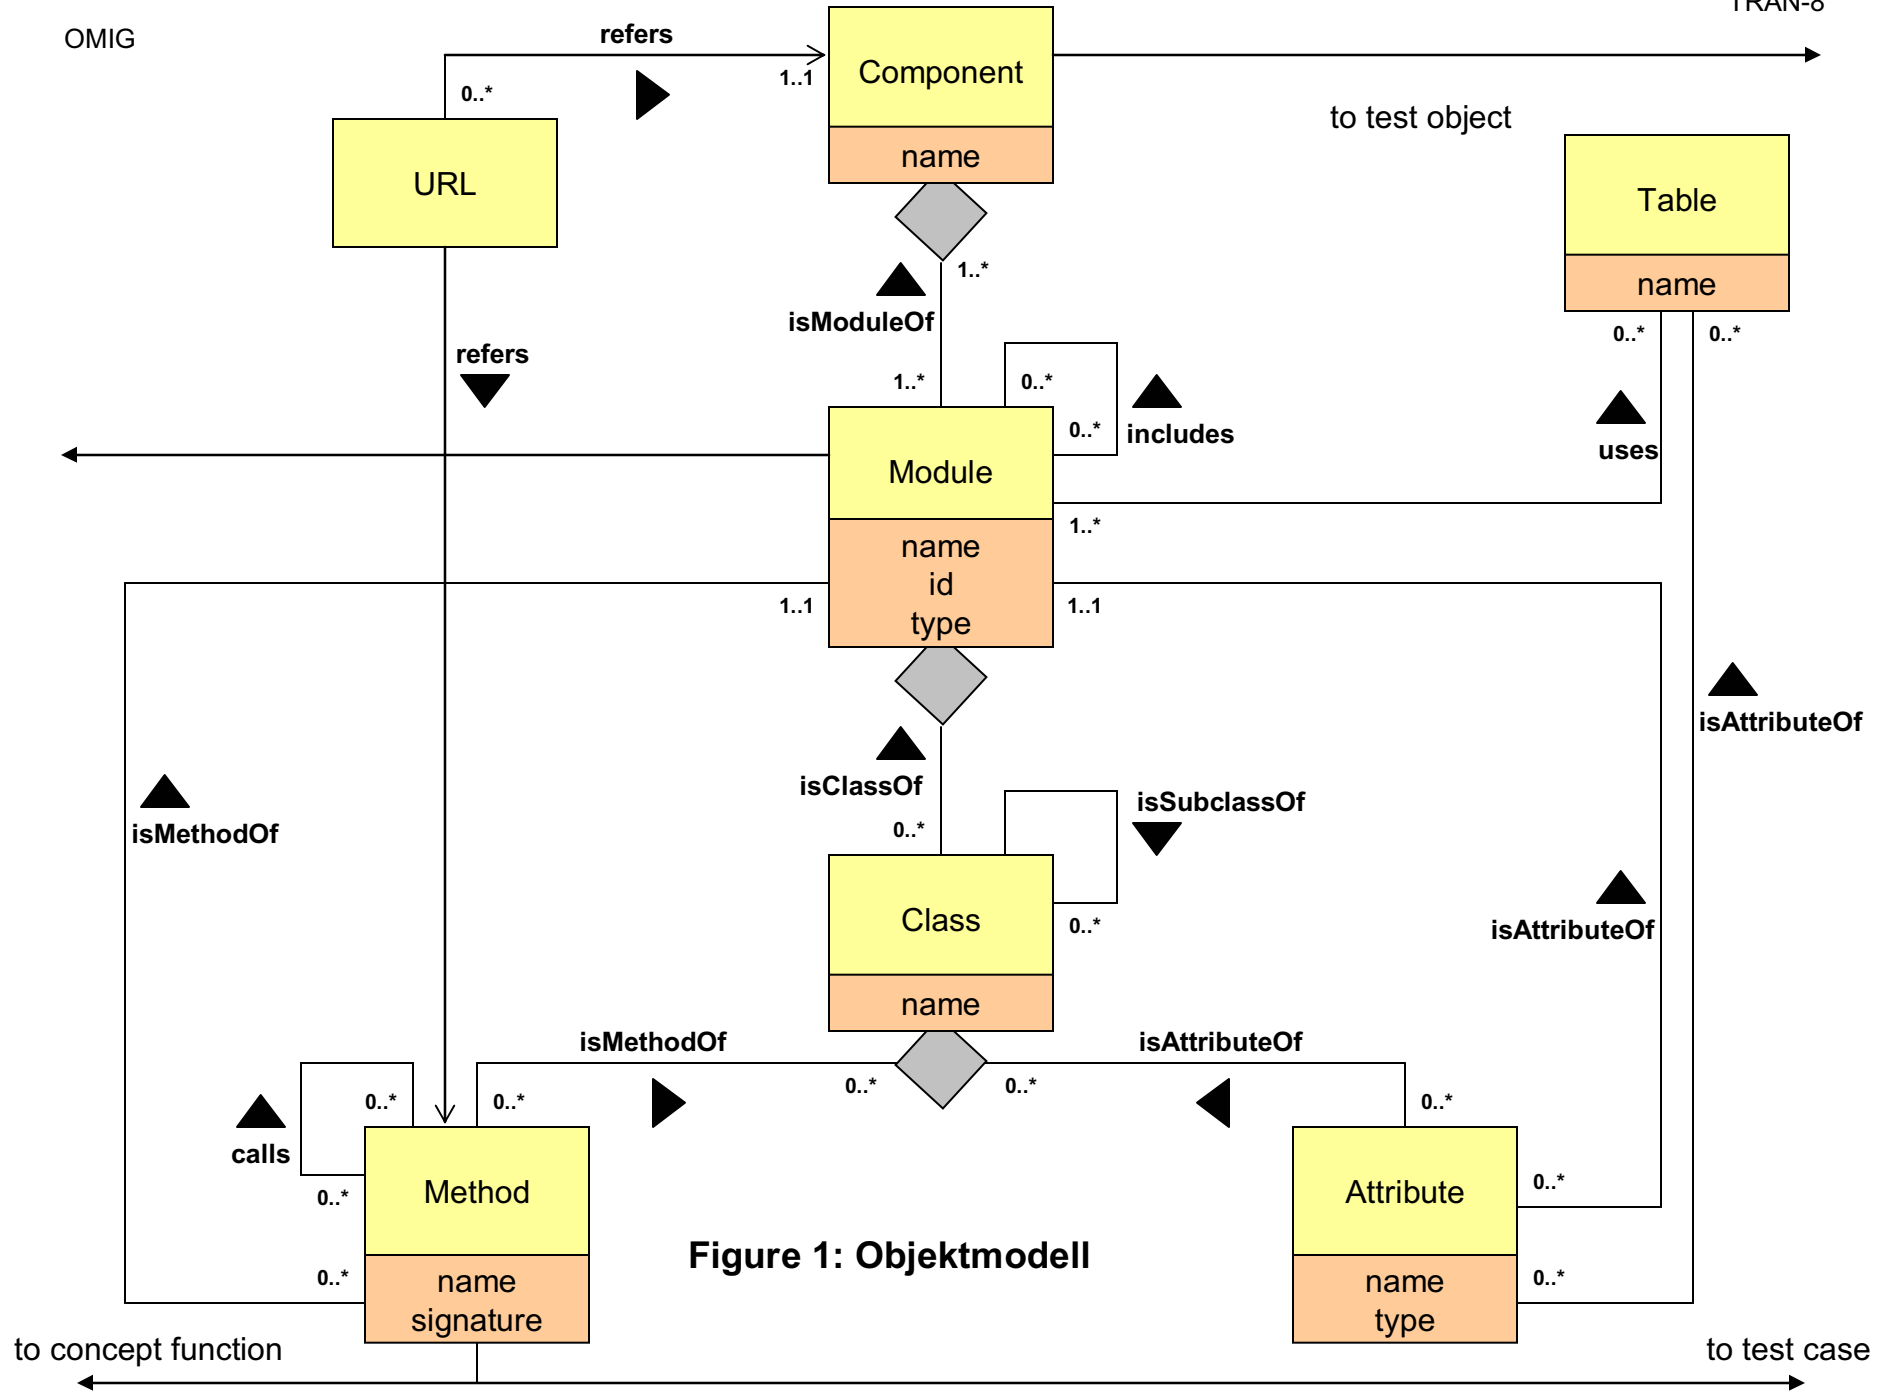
OMIG

TRAN-8

refers

0..*

1..1

Component

name

to test object

URL

Table

name

1..*

isModuleOf

refers

1..*

0..*

0..*

includes

0..*

0..*

uses

Module

name
id
type

1..*

1..1

1..1

isAttributeOf

isClassOf

isMethodOf

isSubclassOf

0..*

Class

name

0..*

isAttributeOf

isMethodOf

isAttributeOf

0..*

0..*

0..*

0..*

0..*

calls

0..*

Method

name
signature

Attribute

name
type

0..*

0..*

0..*

Figure 1: Objektmodell

to concept function

to test case